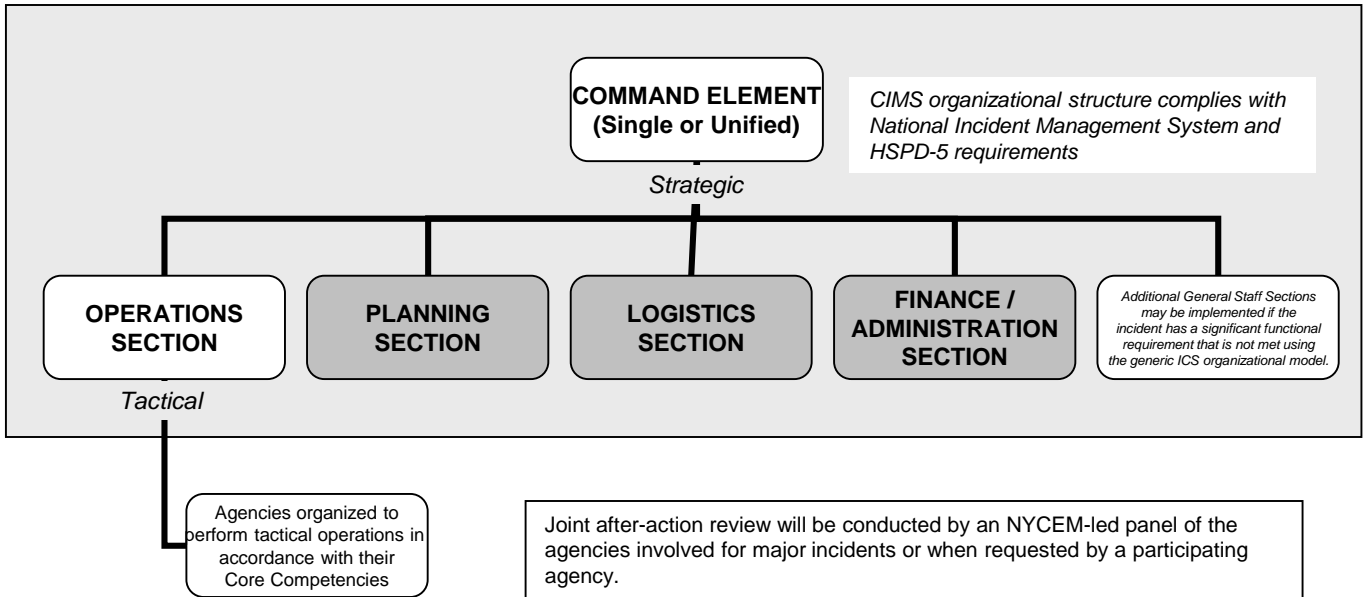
COMMAND ELEMENT (Single or Unified)

CIMS organizational structure complies with National Incident Management System and HSPD-5 requirements

Strategic

OPERATIONS SECTION

PLANNING SECTION

LOGISTICS SECTION

FINANCE / ADMINISTRATION SECTION

Additional General Staff Sections may be implemented if the incident has a significant functional requirement that is not met using the generic ICS organizational model.

Tactical

Agencies organized to perform tactical operations in accordance with their Core Competencies

Joint after-action review will be conducted by an NYCEM-led panel of the agencies involved for major incidents or when requested by a participating agency.